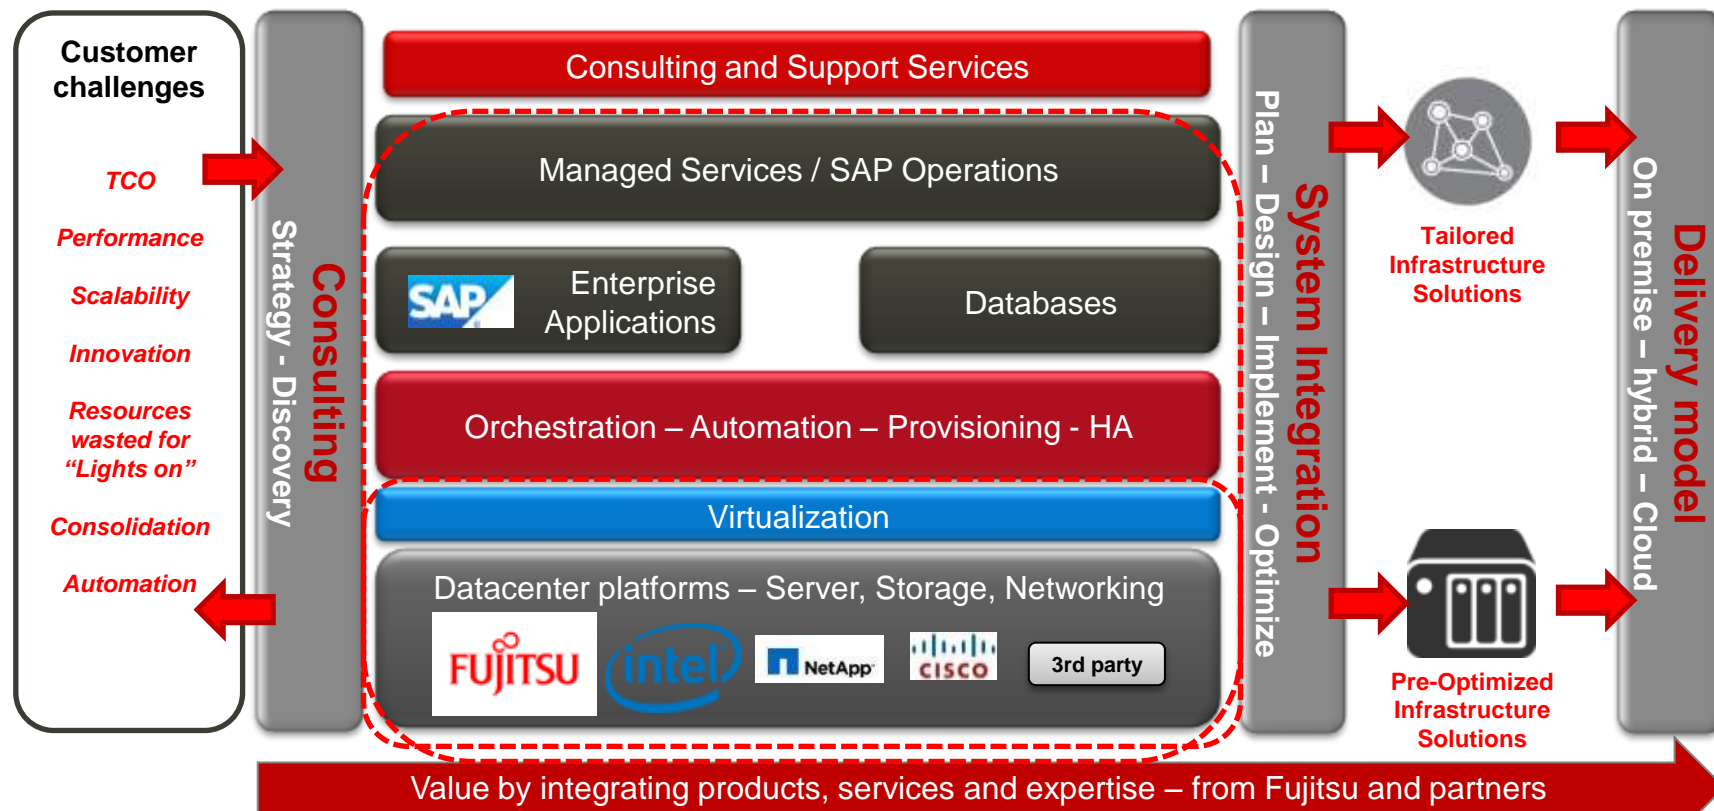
Customer challenges

TCO

Performance

Scalability

Innovation

Resources wasted for "Lights on"

Consolidation

Automation

Consulting

Strategy - Discovery

Consulting and Support Services

Managed Services / SAP Operations

SAP

Enterprise Applications

Databases

Orchestration – Automation – Provisioning - HA

Virtualization

Datacenter platforms – Server, Storage, Networking

FUJITSU

intel

NetApp

CISCO

3rd party

System Integration

Plan – Design – Implement - Optimize

Tailored Infrastructure Solutions

Pre-Optimized Infrastructure Solutions

Delivery model

On premise – hybrid – Cloud

Value by integrating products, services and expertise – from Fujitsu and partners